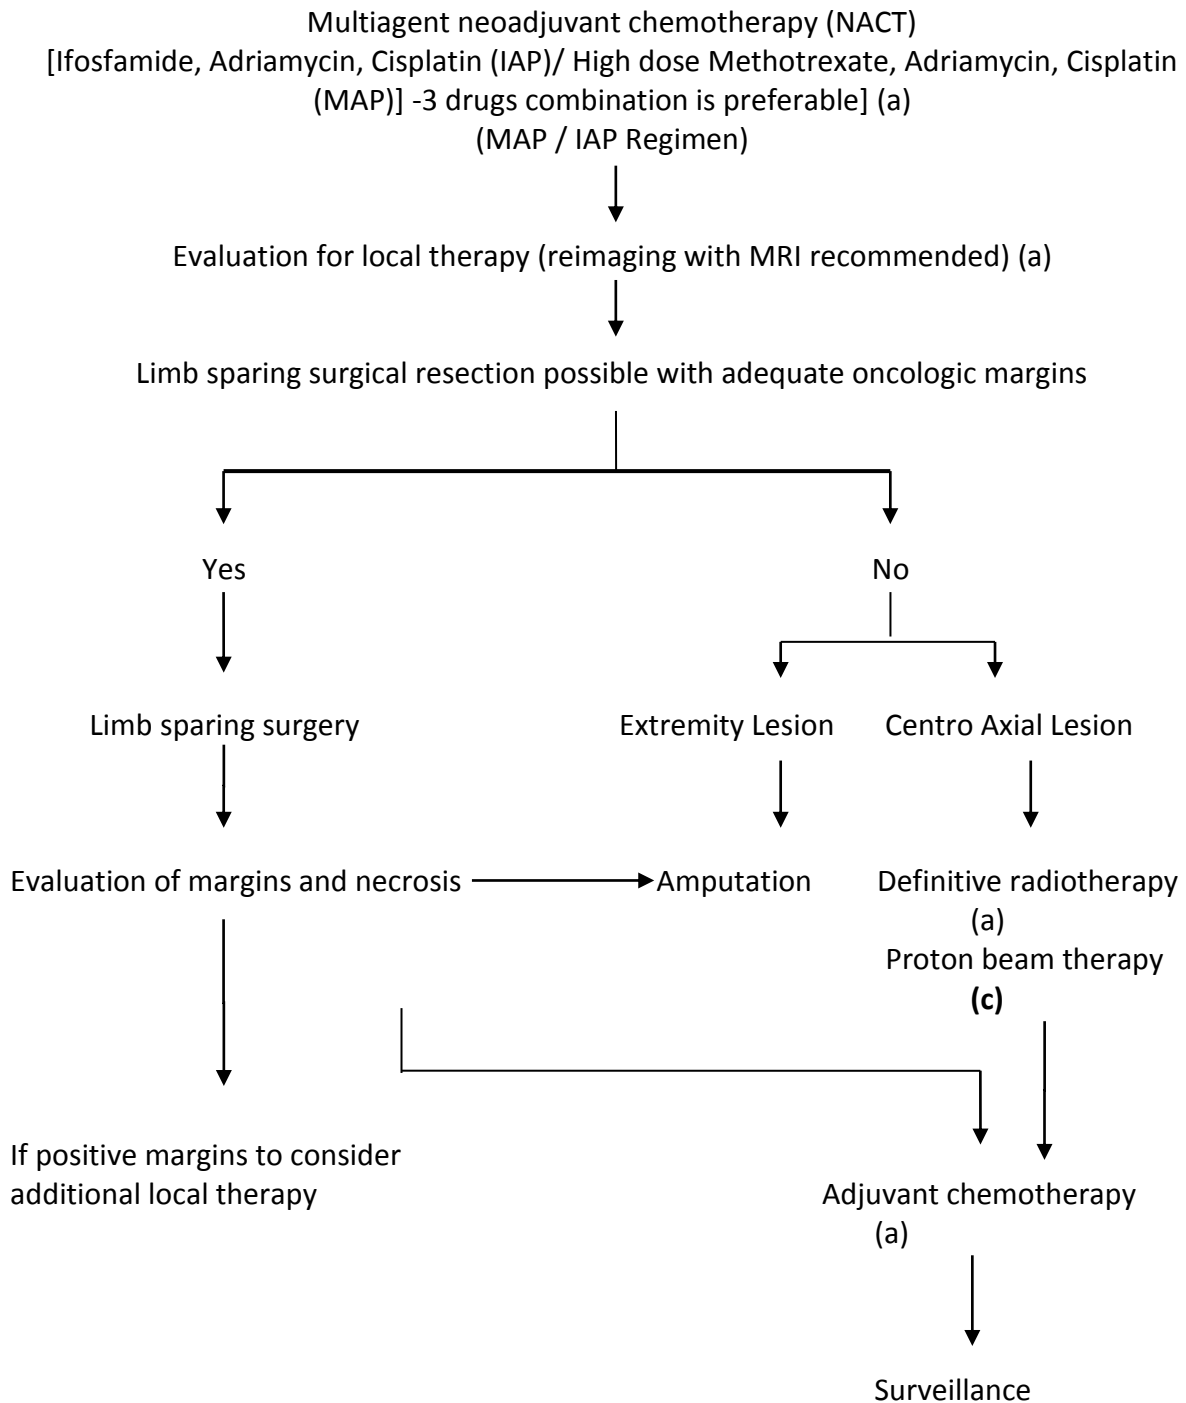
Multiagent neoadjuvant chemotherapy (NACT)
[Ifosfamide, Adriamycin, Cisplatin (IAP)/ High dose Methotrexate, Adriamycin, Cisplatin (MAP)] -3 drugs combination is preferable] (a)
(MAP / IAP Regimen)

Evaluation for local therapy (reimaging with MRI recommended) (a)

Limb sparing surgical resection possible with adequate oncologic margins

Yes

No

Limb sparing surgery

Extremity Lesion

Centro Axial Lesion

Evaluation of margins and necrosis

Amputation

Definitive radiotherapy (a)
Proton beam therapy (c)

If positive margins to consider additional local therapy

Adjuvant chemotherapy (a)

Surveillance